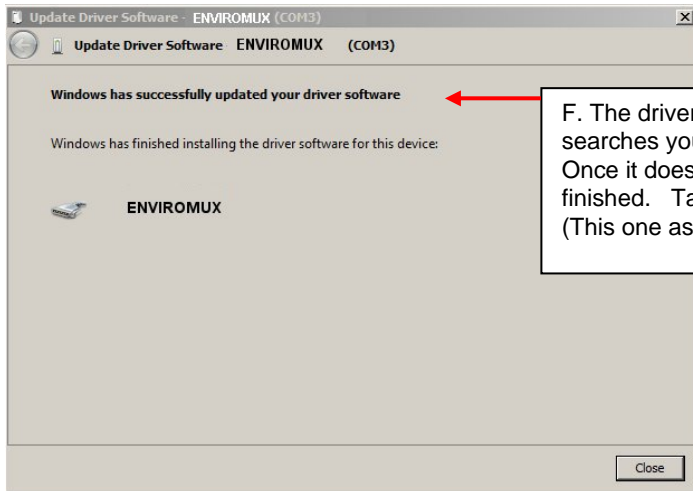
Update Driver Software - ENVIROMUX (COM3)

Update Driver Software ENVIROMUX (COM3)

Windows has successfully updated your driver software

Windows has finished installing the driver software for this device:

ENVIROMUX

F. The driver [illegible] searches yo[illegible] Once it does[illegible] finished. Ta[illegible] (This one as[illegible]

Close